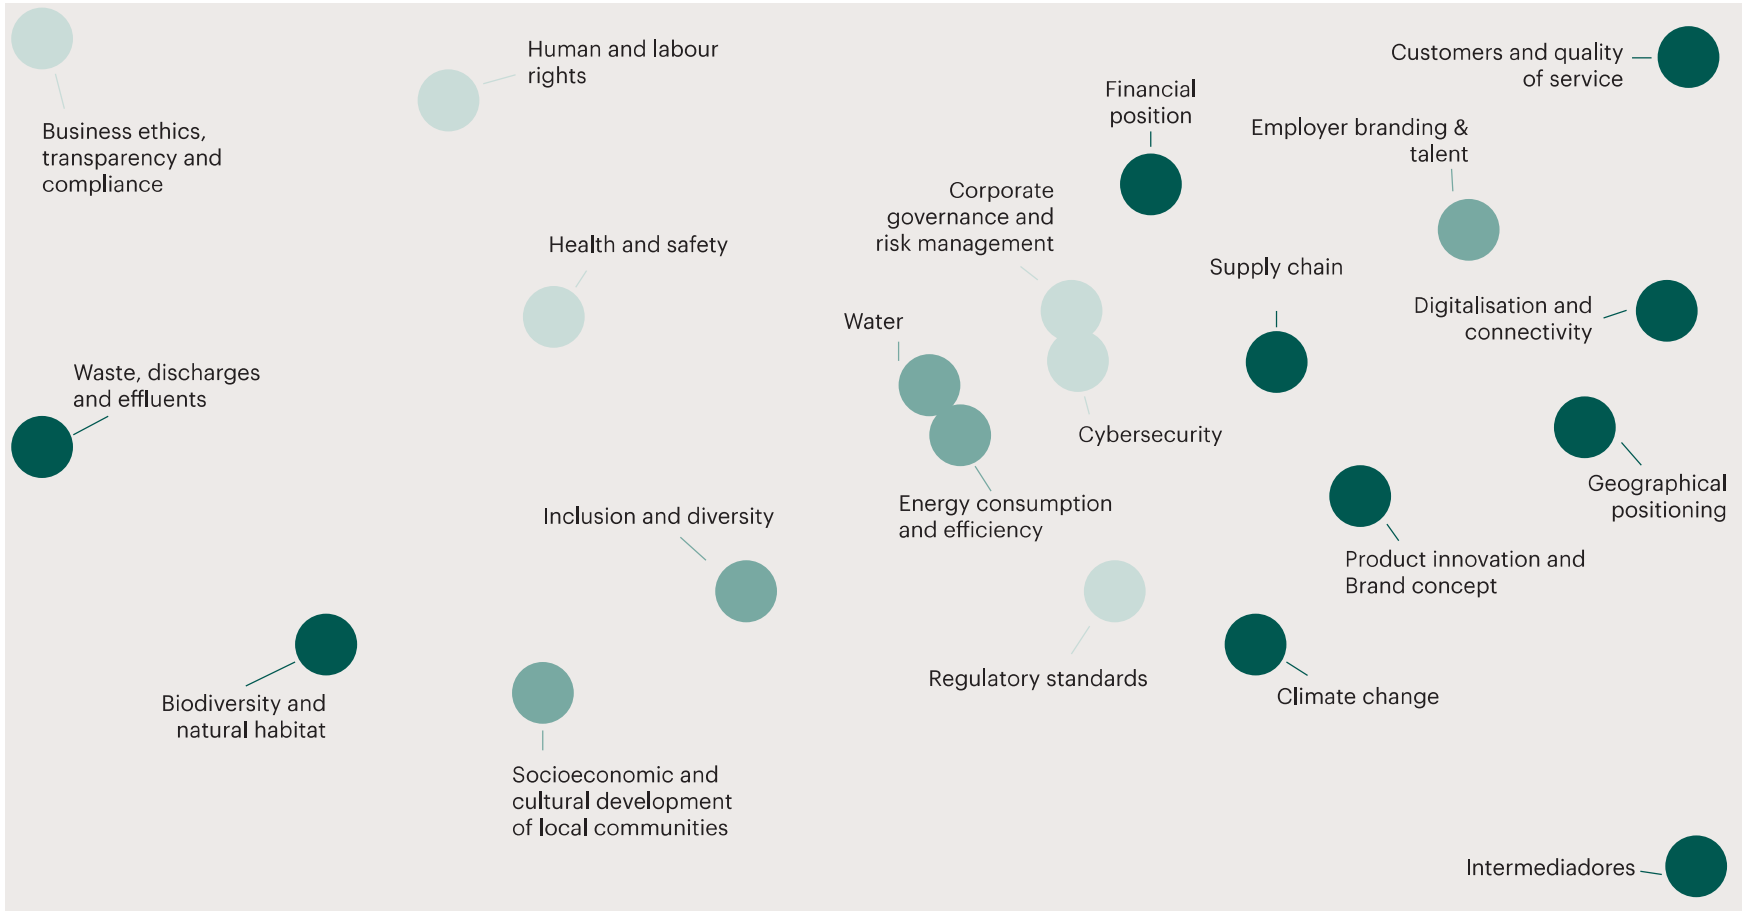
Human and labour rights

Customers and quality of service

Financial position

Business ethics, transparency and compliance

Employer branding & talent

Corporate governance and risk management

Health and safety

Supply chain

Digitalisation and connectivity

Water

Waste, discharges and effluents

Cybersecurity

Geographical positioning

Energy consumption and efficiency

Inclusion and diversity

Product innovation and Brand concept

Regulatory standards

Climate change

Biodiversity and natural habitat

Socioeconomic and cultural development of local communities

Intermediadores